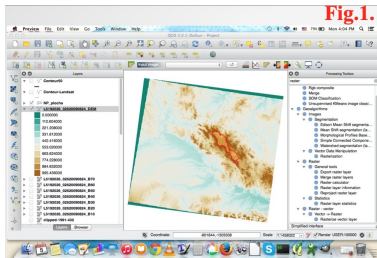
Fig.1.

Preview File Edit View Go Tools Window Help

Mon 4:04 PM

QGIS 2.2.0-Valmiera - Project

Layers

Contour05

Contour Landsat

NP_plocha

LS180926_20050909024_DEM

0.000000

112.400000

221.036000

331.612000

442.418000

553.024000

663.630000

774.236000

884.842000

995.430000

LS180926_20050909024_B10

LS180926_20050909024_B20

LS180926_20050909024_B30

LS180926_20050909024_B40

LS180926_20050909024_B50

LS180926_20050909024_B60

LS180926_20050909024_B70

LS180926_20050909024_B80

LS180926_20050909024_B10

Layers Browser

Processing Toolbox

raster

Rgb composite

Merge

SOM Classification

Unsupervised KMeans image classi...

Geoalgorithms

Images

Segmentation

Edison Mean Shift segmentation...

Mean Shift segmentation (la...

Morphological Profiles Base...

Simple Connected Compone...

Watershed segmentation (e...

Vector Data Manipulation

Rasterization

Raster

General tools

Export raster layer

Merge raster layers

Raster calculator

Raster layer information

Reproject raster layer

Statistics

Raster layer statistics

Raster - vector

Vector -> Raster

Rasterize vector layer

Simplified interface

Coordinate: -4618444,-1335558 Scale 1:163602 Render EPSG:102067